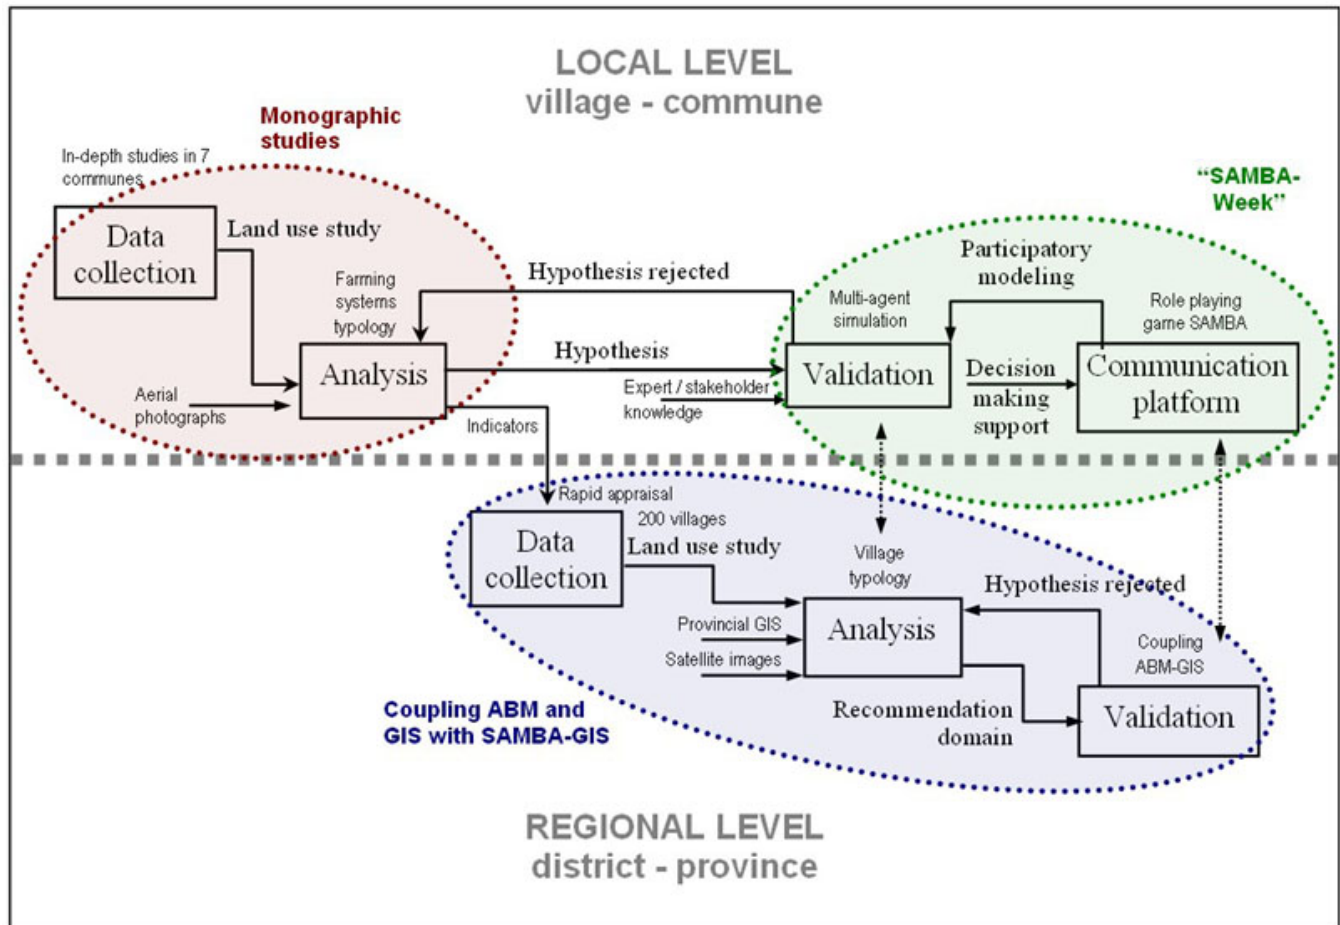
LOCAL LEVEL
village - commune

Monographic studies

In-depth studies in 7 communes

Data collection

Land use study

Farming systems typology

Aerial photographs

Analysis

Hypothesis rejected

Hypothesis

Indicators

"SAMBA-Week"

Participatory modeling

Multi-agent simulation

Role playing game SAMBA

Expert / stakeholder knowledge

Validation

Decision making support

Communication platform

Rapid appraisal
200 villages

Data collection

Land use study

Village typology

Hypothesis rejected

Provincial GIS

Satellite images

Analysis

Coupling ABM-GIS

Coupling ABM and GIS with SAMBA-GIS

Recommendation domain

Validation

REGIONAL LEVEL
district - province